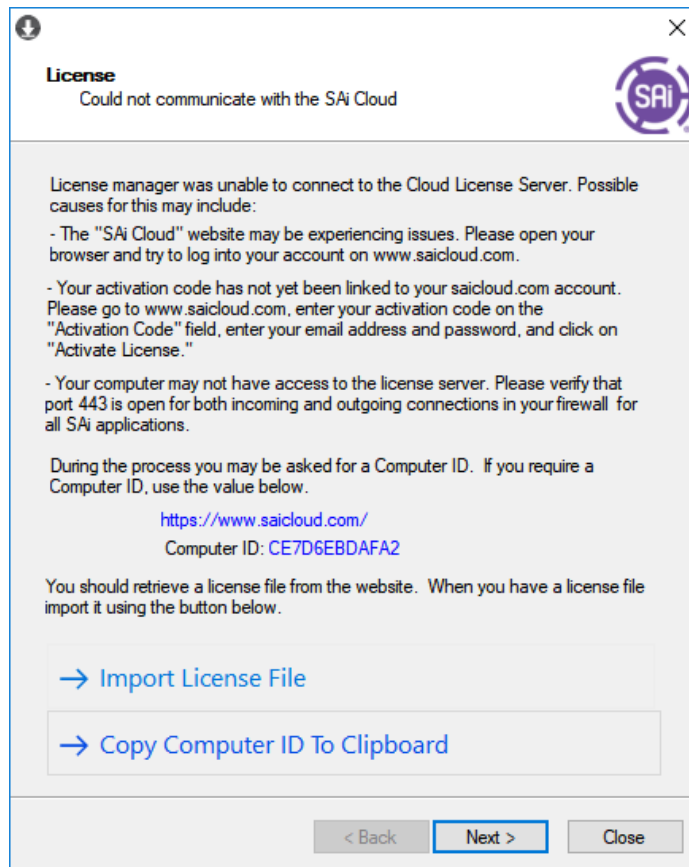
License
Could not communicate with the SAi Cloud

SAi

License manager was unable to connect to the Cloud License Server. Possible causes for this may include:

- The "SAi Cloud" website may be experiencing issues. Please open your browser and try to log into your account on www.saicloud.com.

- Your activation code has not yet been linked to your saicloud.com account. Please go to www.saicloud.com, enter your activation code on the "Activation Code" field, enter your email address and password, and click on "Activate License."

- Your computer may not have access to the license server. Please verify that port 443 is open for both incoming and outgoing connections in your firewall for all SAi applications.

During the process you may be asked for a Computer ID. If you require a Computer ID, use the value below.

https://www.saicloud.com/

Computer ID: CE7D6EBDAFA2

You should retrieve a license file from the website. When you have a license file import it using the button below.

→ Import License File

→ Copy Computer ID To Clipboard

< Back
Next >
Close